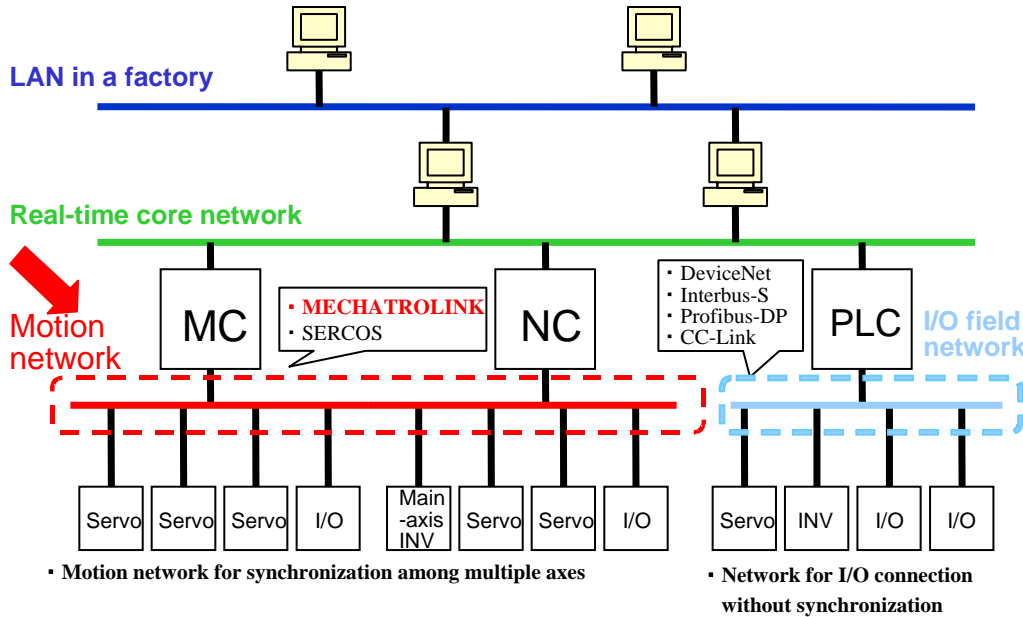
LAN in a factory

Real-time core network

Motion network

MC

・MECHATROLINK
・SERCOS

NC

・DeviceNet
・Interbus-S
・Profibus-DP
・CC-Link

PLC

I/O field network

Servo Servo Servo I/O Main -axis INV Servo Servo I/O

Servo INV I/O I/O

・Motion network for synchronization among multiple axes

・Network for I/O connection without synchronization